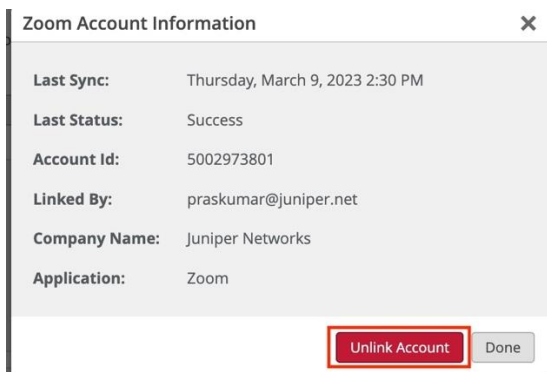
Zoom Account Information

×

| | |
|---|---|
| Last Sync: | Thursday, March 9, 2023 2:30 PM |
| Last Status: | Success |
| Account Id: | 5002973801 |
| Linked By: | praskumar@juniper.net |
| Company Name: | Juniper Networks |
| Application: | Zoom |

Unlink Account

Done